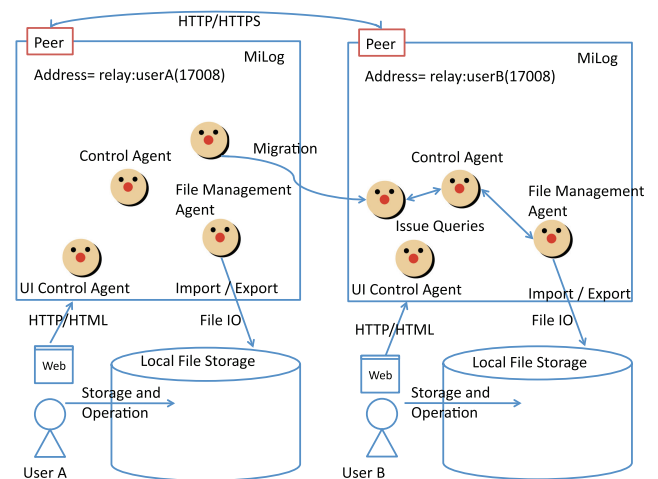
HTTP/HTTPS

Peer

MiLog

Address= relay:userA(17008)

Migration

Control Agent

File Management Agent

UI Control Agent

Import / Export

HTTP/HTML

File IO

Web

Local File Storage

Storage and Operation

User A

Peer

MiLog

Address= relay:userB(17008)

Control Agent

File Management Agent

Issue Queries

UI Control Agent

Import / Export

HTTP/HTML

File IO

Web

Local File Storage

Storage and Operation

User B